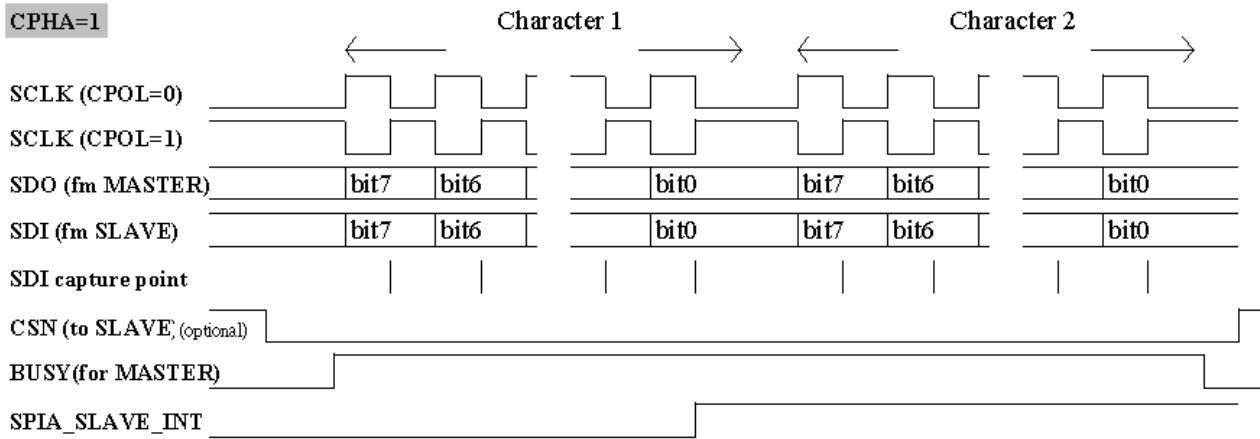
CPHA=1

Character 1

Character 2

SCLK (CPOL=0)

SCLK (CPOL=1)

SDO (fm MASTER) bit7 bit6 bit0 bit7 bit6 bit0

SDI (fm SLAVE) bit7 bit6 bit0 bit7 bit6 bit0

SDI capture point

CSN (to SLAVE, (optional)

BUSY(for MASTER)

SPIA_SLAVE_INT